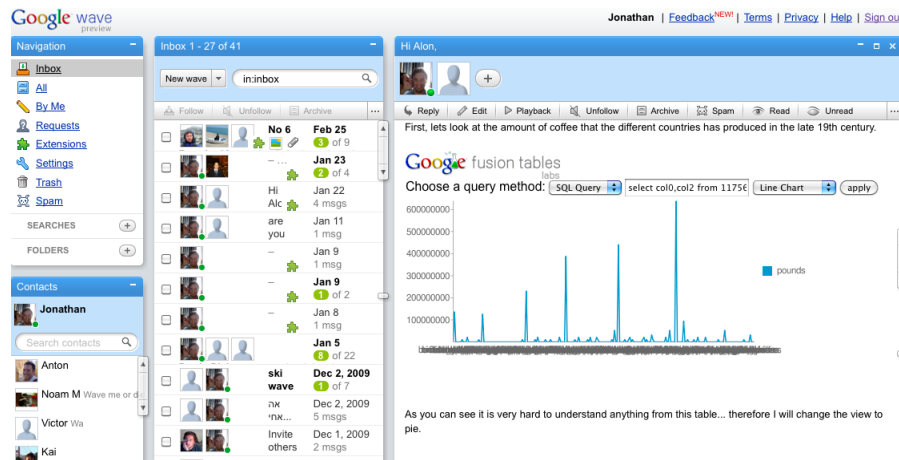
Google wave preview

Jonathan | Feedback NEW! | Terms | Privacy | Help | Sign ou

Navigation

Inbox
All
By Me
Requests
Extensions
Settings
Trash
Spam

SEARCHES
FOLDERS

Contacts

Jonathan

Search contacts

Anton
Noam M Wave me or d
Victor Wa
Kai

Inbox 1 - 27 of 41

New wave
in:inbox

Follow Unfollow Archive

| | |
|---|---|
| No 6 | Feb 25 3 of 9 |
| – ... | Jan 23 2 of 4 |
| Hi Alc | Jan 22 4 msgs |
| are you | Jan 11 1 msg |
| – | Jan 9 1 msg |
| – | Jan 9 1 of 2 |
| – | Jan 8 1 msg |
| | Jan 5 8 of 22 |
| ski wave | Dec 2, 2009 1 of 7 |
| אה אחי | Dec 2, 2009 5 msgs |
| Invite others | Dec 1, 2009 2 msgs |

Hi Alon,

Reply Edit Playback Unfollow Archive Spam Read Unread

First, lets look at the amount of coffee that the different countries has produced in the late 19th century.

Google fusion tables labs

Choose a query method: SQL Query select col0,col2 from 11756 Line Chart apply

600000000
500000000
400000000
300000000
200000000
100000000

pounds

As you can see it is very hard to understand anything from this table... therefore I will change the view to pie.